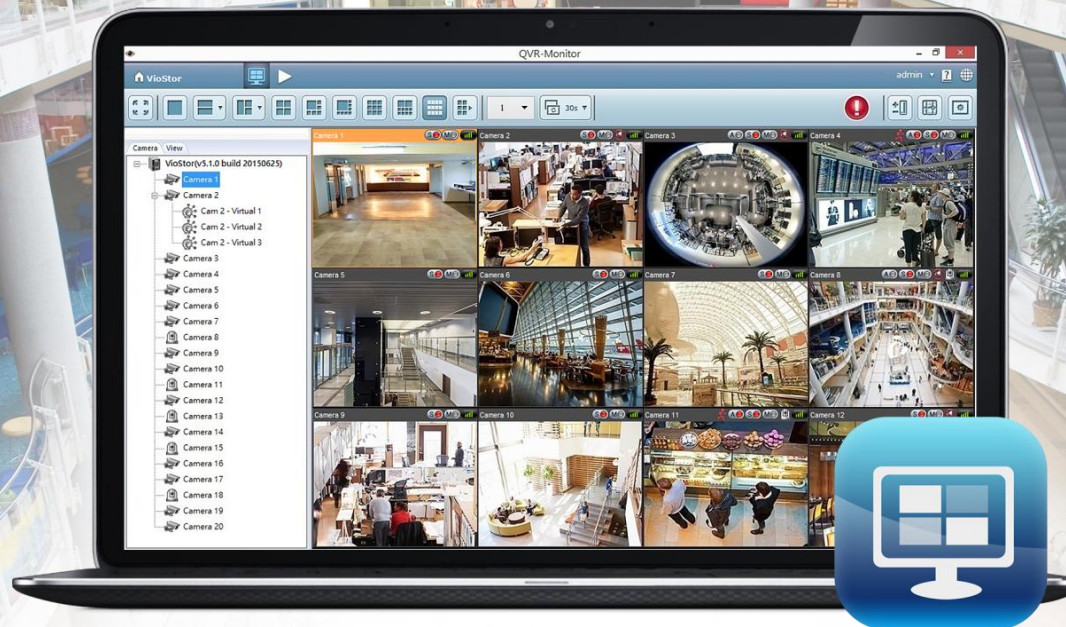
QVR-Monitor

VioStor

admin

1

30s

Camera View

VioStor(v5.1.0 build 20150625)
Camera 1
Camera 2
Cam 2 - Virtual 1
Cam 2 - Virtual 2
Cam 2 - Virtual 3
Camera 3
Camera 4
Camera 5
Camera 6
Camera 7
Camera 8
Camera 9
Camera 10
Camera 11
Camera 12
Camera 13
Camera 14
Camera 15
Camera 16
Camera 17
Camera 18
Camera 19
Camera 20

Camera 1
Camera 2
Camera 3
Camera 4
Camera 5
Camera 6
Camera 7
Camera 8
Camera 9
Camera 10
Camera 11
Camera 12